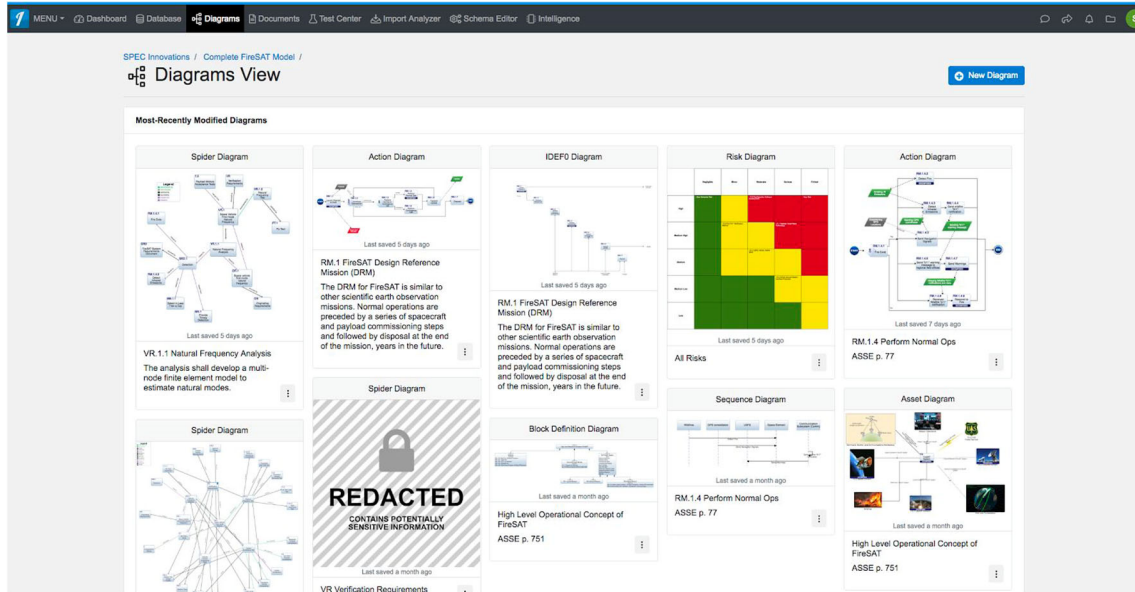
MENU Dashboard Database Diagrams Documents Test Center Import Analyzer Schema Editor Intelligence

SPEC Innovations / Complete FireSAT Model /

Diagrams View

New Diagram

Most-Recently Modified Diagrams

Spider Diagram

Last saved 5 days ago

VR.1.1 Natural Frequency Analysis

The analysis shall develop a multi-node finite element model to estimate natural modes.

Spider Diagram

Action Diagram

Last saved 5 days ago

RM.1 FireSAT Design Reference Mission (DRM)

The DRM for FireSAT is similar to other scientific earth observation missions. Normal operations are preceded by a series of spacecraft and payload commissioning steps and followed by disposal at the end of the mission, years in the future.

Spider Diagram

REDACTED

CONTAINS POTENTIALLY SENSITIVE INFORMATION

Last saved a month ago

VR Verification Requirements

IDEF0 Diagram

Last saved 5 days ago

RM.1 FireSAT Design Reference Mission (DRM)

The DRM for FireSAT is similar to other scientific earth observation missions. Normal operations are preceded by a series of spacecraft and payload commissioning steps and followed by disposal at the end of the mission, years in the future.

Block Definition Diagram

Last saved a month ago

High Level Operational Concept of FireSAT

ASSE p. 751

Risk Diagram

Last saved 5 days ago

All Risks

Sequence Diagram

Last saved a month ago

RM.1.4 Perform Normal Ops

ASSE p. 77

Action Diagram

Last saved 7 days ago

RM.1.4 Perform Normal Ops

ASSE p. 77

Asset Diagram

Last saved a month ago

High Level Operational Concept of FireSAT

ASSE p. 751